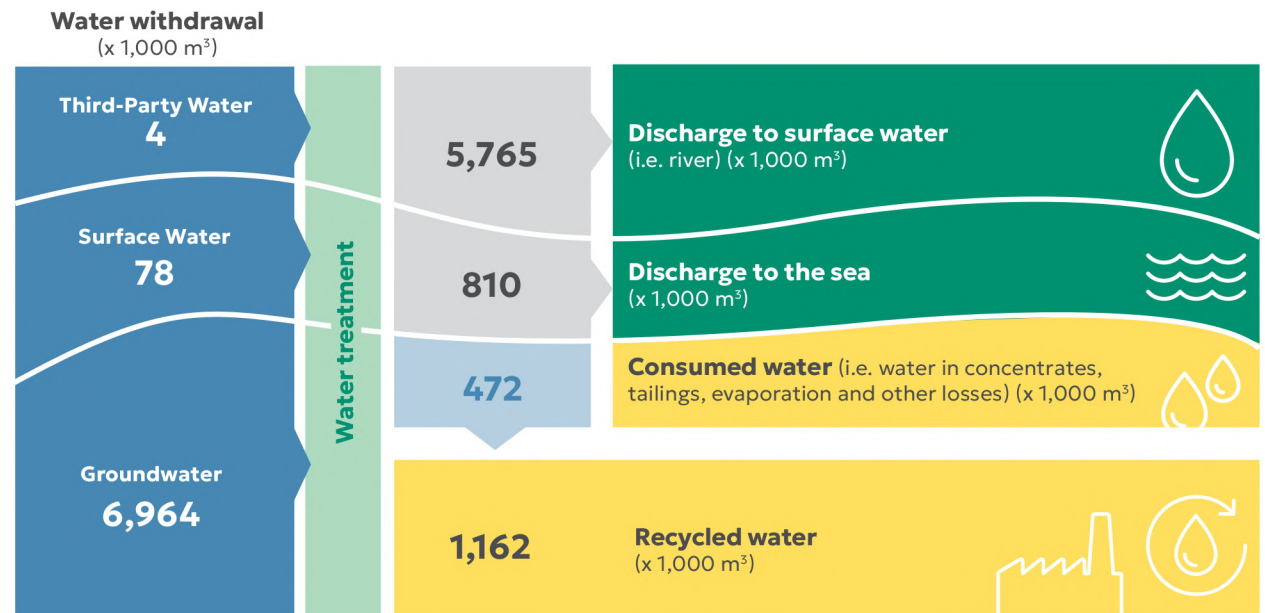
Water withdrawal
(x 1,000 m$^3$)

Third-Party Water
4

Surface Water
78

Groundwater
6,964

Water treatment

5,765

810

472

1,162

Discharge to surface water
(i.e. river) (x 1,000 m$^3$)

Discharge to the sea
(x 1,000 m$^3$)

Consumed water (i.e. water in concentrates, tailings, evaporation and other losses) (x 1,000 m$^3$)

Recycled water
(x 1,000 m$^3$)